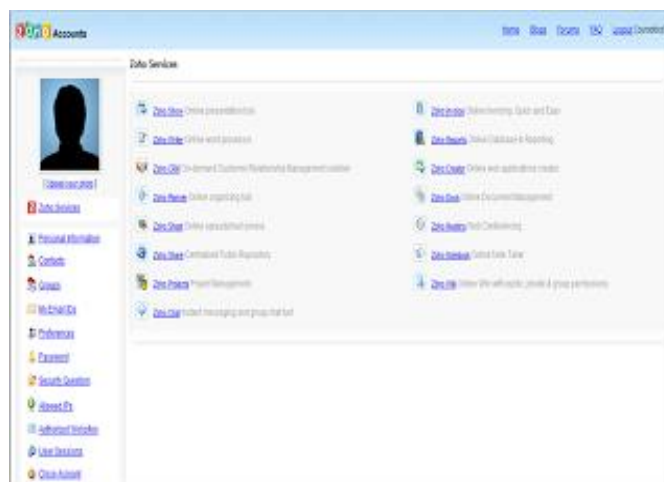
ZOHO Accounts

Home Blogs Forums FAQ Logout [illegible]

[Upload your photo]

Zoho Services

Personal Information

Contacts

Groups

My Email IDs

Preferences

Password

Security Question

Allowed IPs

Authorized Websites

Live Sessions

Close Account

Zoho Services

Zoho Show Online presentation tool

Zoho Writer Online word processor

Zoho CRM On-demand Customer Relationship Management solution

Zoho Planner Online organizing tool

Zoho Sheet Online spreadsheet process

Zoho Share Centralized Public Repository

Zoho Projects Project Management

Zoho Chat Instant messaging and group chat tool

Zoho Invoice Online Invoicing, Quick and Easy

Zoho Reports Online Database & Reporting

Zoho Creator Online web application creator

Zoho Docs Online Document Management

Zoho Meeting Web Conferencing

Zoho Notebook Online Note Taker

Zoho Wiki Online Wiki with public, private & group permissions